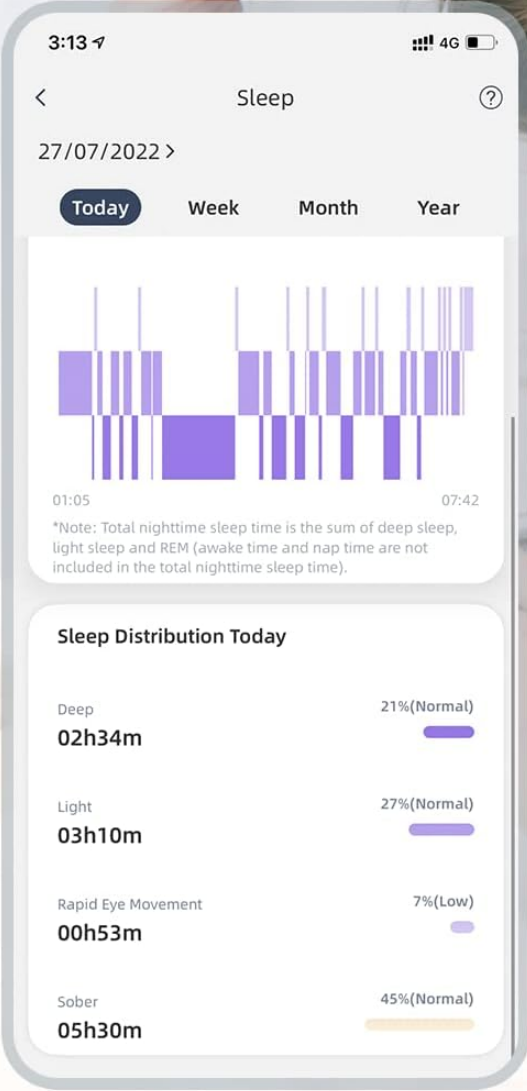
3:13
4G

Sleep

27/07/2022

Today Week Month Year

01:05 07:42

*Note: Total nighttime sleep time is the sum of deep sleep, light sleep and REM (awake time and nap time are not included in the total nighttime sleep time).

Sleep Distribution Today

Deep
02h34m
21%(Normal)

Light
03h10m
27%(Normal)

Rapid Eye Movement
00h53m
7%(Low)

Sober
05h30m
45%(Normal)